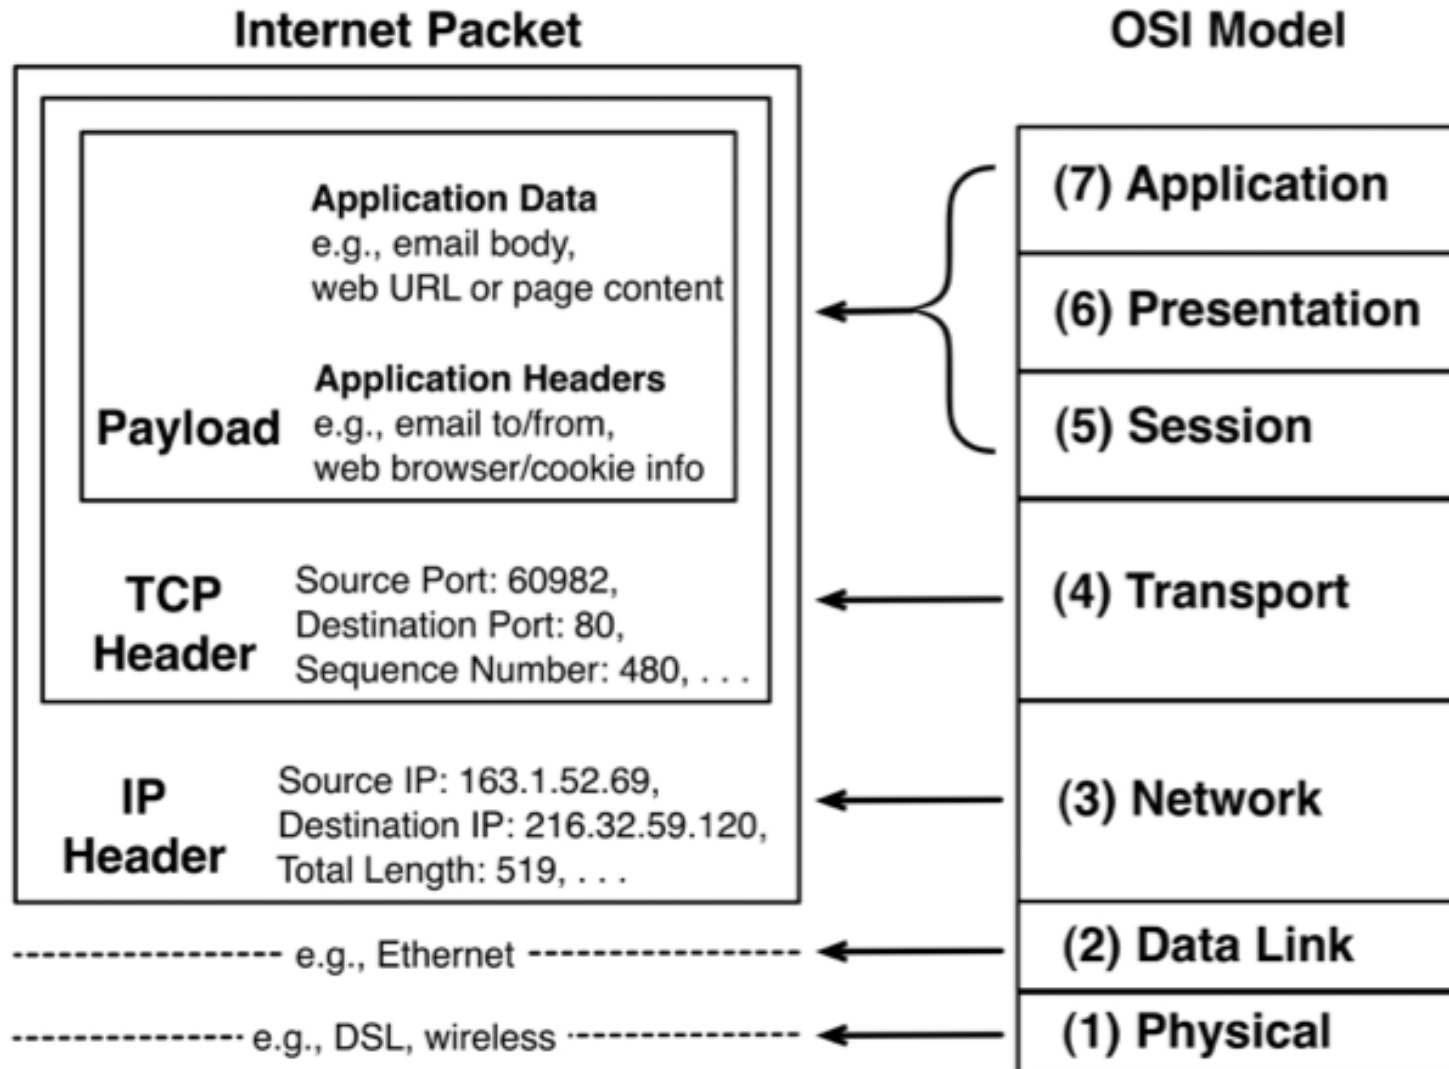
Internet Packet

OSI Model

Application Data
e.g., email body,
web URL or page content

Application Headers
e.g., email to/from,
web browser/cookie info

Payload

(7) Application

(6) Presentation

(5) Session

TCP Header

Source Port: 60982,
Destination Port: 80,
Sequence Number: 480, . . .

(4) Transport

IP Header

Source IP: 163.1.52.69,
Destination IP: 216.32.59.120,
Total Length: 519, . . .

(3) Network

e.g., Ethernet

(2) Data Link

e.g., DSL, wireless

(1) Physical